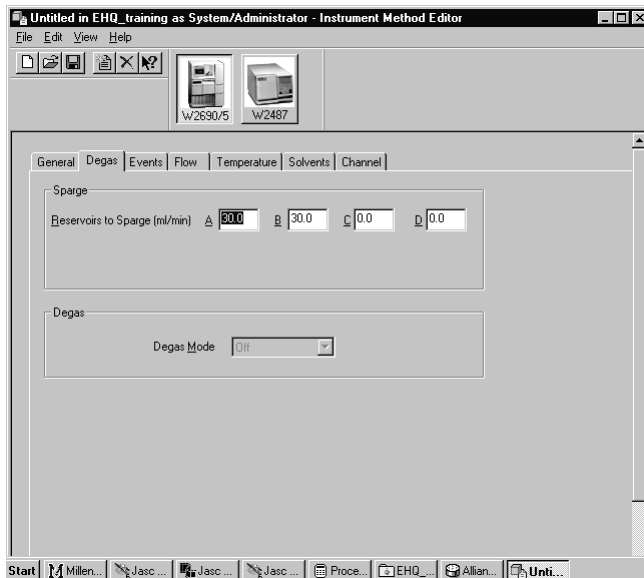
Untitled in EHQ_training as System/Administrator - Instrument Method Editor

File Edit View Help

W2690/5 W2487

General Degas Events Flow Temperature Solvents Channel

Sparge

Reservoirs to Sparge (ml/min) A 30.0 B 30.0 C 0.0 D 0.0

Degas

Degas Mode Off

Start Millen... Jasc ... Jasc ... Jasc ... Proce... EHQ_... Allian... Unti...